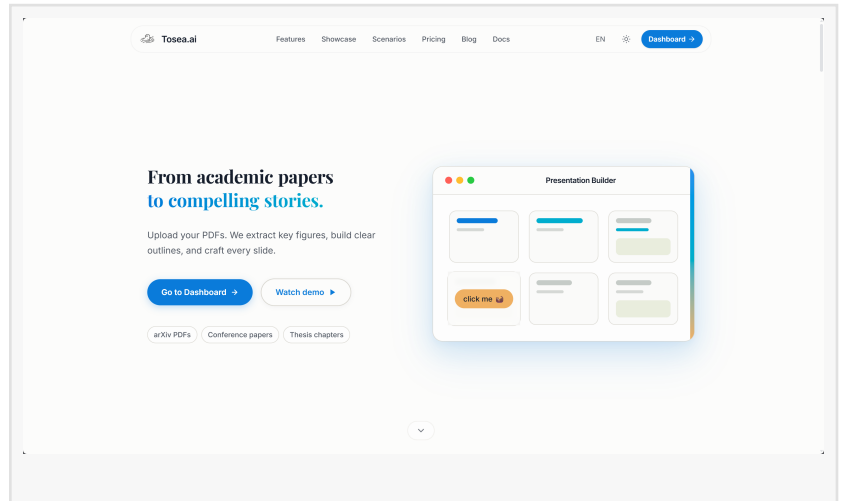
Tosea.ai

Features Showcase Scenarios Pricing Blog Docs

EN

Dashboard →

From academic papers
to compelling stories.

Upload your PDFs. We extract key figures, build clear outlines, and craft every slide.

Go to Dashboard →

Watch demo ▶

arXiv PDFs
Conference papers
Thesis chapters

Presentation Builder

click me